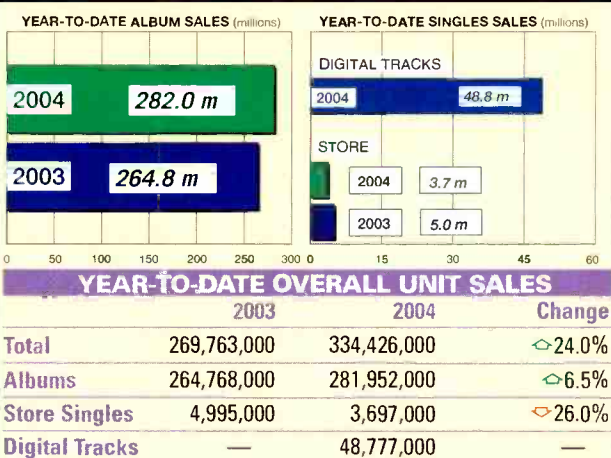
YEAR-TO-DATE ALBUM SALES (millions)

2004 282.0 m

2003 264.8 m

0 50 100 150 200 250 300

YEAR-TO-DATE SINGLES SALES (millions)

DIGITAL TRACKS

2004 48.8 m

STORE

2004 3.7 m

2003 5.0 m

0 15 30 45 60

YEAR-TO-DATE OVERALL UNIT SALES

| | 2003 | 2004 | Change |
|---|---|---|---|
| Total | 269,763,000 | 334,426,000 | 24.0% |
| Albums | 264,768,000 | 281,952,000 | 6.5% |
| Store Singles | 4,995,000 | 3,697,000 | 26.0% |
| Digital Tracks | — | 48,777,000 | — |